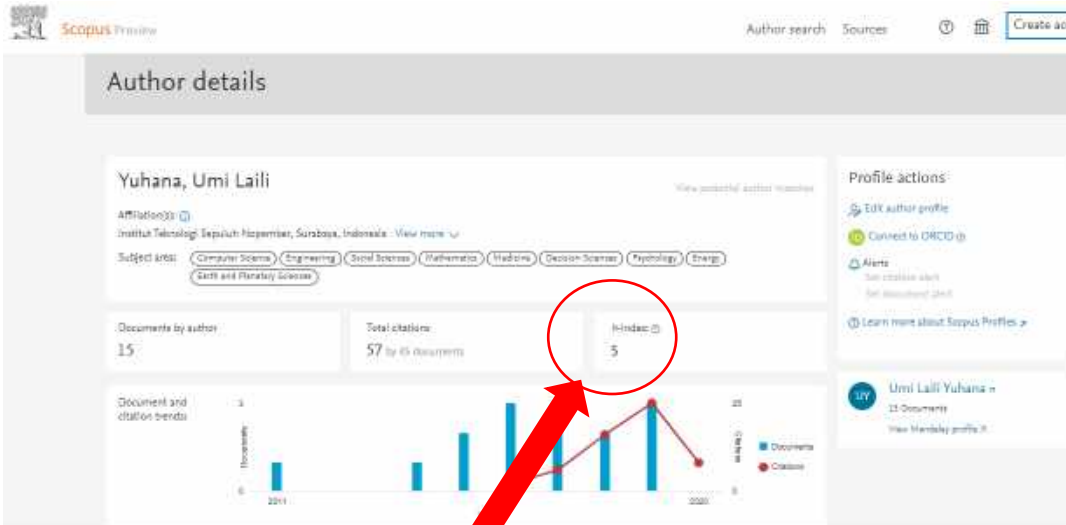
Scopus Preview

Author search Sources Create ac

Author details

Yuhana, Umi Laili

View potential author matches

Affiliation(s):
Institut Teknologi Sepuluh Nopember, Surabaya, Indonesia View more

Subject area: Computer Science Engineering Social Sciences Mathematics Medicine Decision Sciences Psychology Energy Earth and Planetary Sciences

Documents by author
15

Total citations
57 by 45 documents

h-index:
5

Document and citation trends

3

0

2011

2020

25

0

Documents

Citations

Documents

Citations

Profile actions

Edit author profile

Connect to ORCID

Alerts
Set citation alert
Set document alert

Learn more about Scopus Profiles

UY

Umi Laili Yuhana

15 Documents

View Mendeley profile